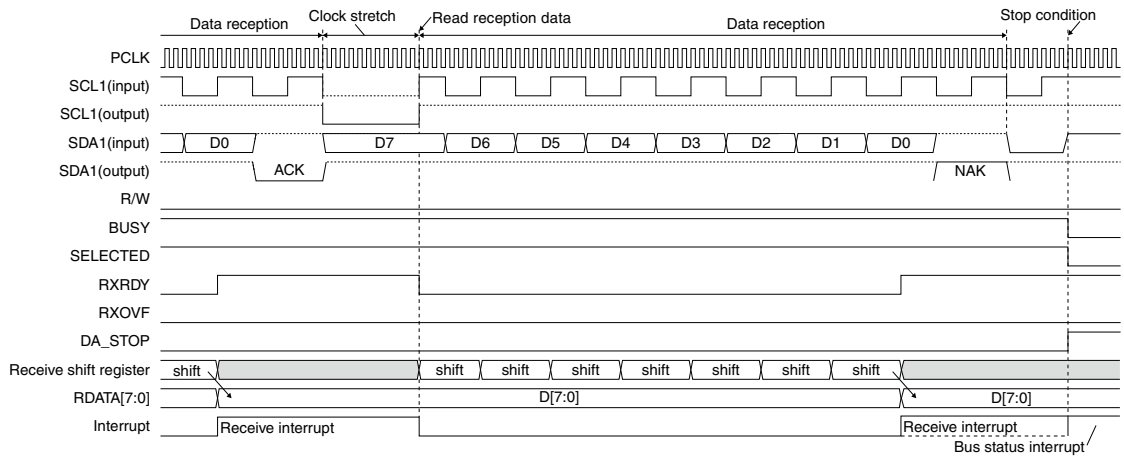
Data reception
Clock stretch
Read reception data
Data reception
Stop condition
PCLK
SCL1(input)
SCL1(output)
SDA1(input)
D0
D7
D6
D5
D4
D3
D2
D1
D0
SDA1(output)
ACK
NAK
R/W
BUSY
SELECTED
RXRDY
RXOVF
DA_STOP
Receive shift register
shift
shift
shift
shift
shift
shift
shift
shift
RDATA[7:0]
D[7:0]
D[7:0]
Interrupt
Receive interrupt
Receive interrupt
Bus status interrupt